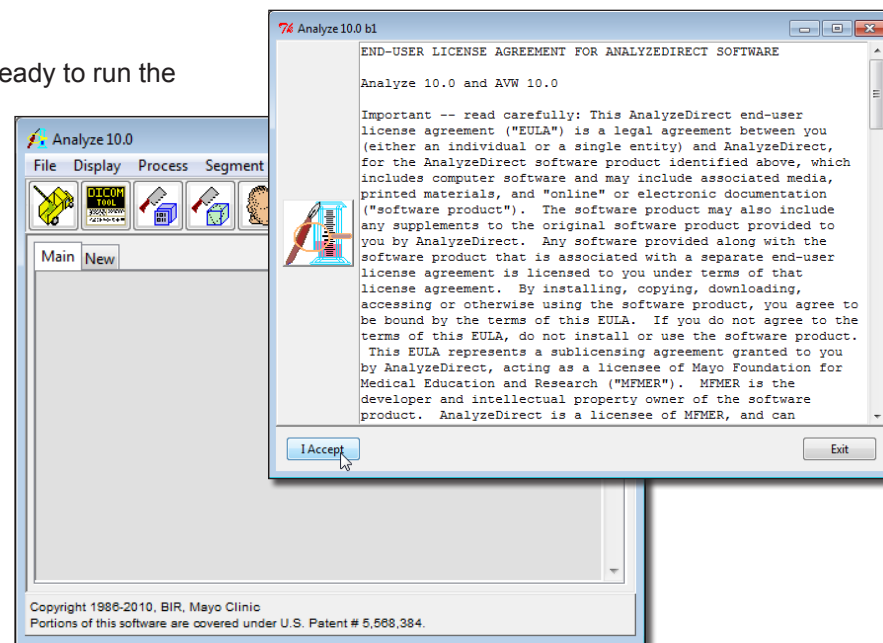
eady to run the

Analyze 10.0
File Display Process Segment
DICOM TOOL
Main New

Copyright 1986-2010, BIR, Mayo Clinic
Portions of this software are covered under U.S. Patent # 5,568,384.

Analyze 10.0 b1

END-USER LICENSE AGREEMENT FOR ANALYZEDIRECT SOFTWARE

Analyze 10.0 and AVW 10.0

Important -- read carefully: This AnalyzeDirect end-user license agreement ("EULA") is a legal agreement between you (either an individual or a single entity) and AnalyzeDirect, for the AnalyzeDirect software product identified above, which includes computer software and may include associated media, printed materials, and "online" or electronic documentation ("software product"). The software product may also include any supplements to the original software product provided to you by AnalyzeDirect. Any software provided along with the software product that is associated with a separate end-user license agreement is licensed to you under terms of that license agreement. By installing, copying, downloading, accessing or otherwise using the software product, you agree to be bound by the terms of this EULA. If you do not agree to the terms of this EULA, do not install or use the software product. This EULA represents a sublicensing agreement granted to you by AnalyzeDirect, acting as a licensee of Mayo Foundation for Medical Education and Research ("MFMER"). MFMER is the developer and intellectual property owner of the software product. AnalyzeDirect is a licensee of MFMER, and can

I Accept
Exit